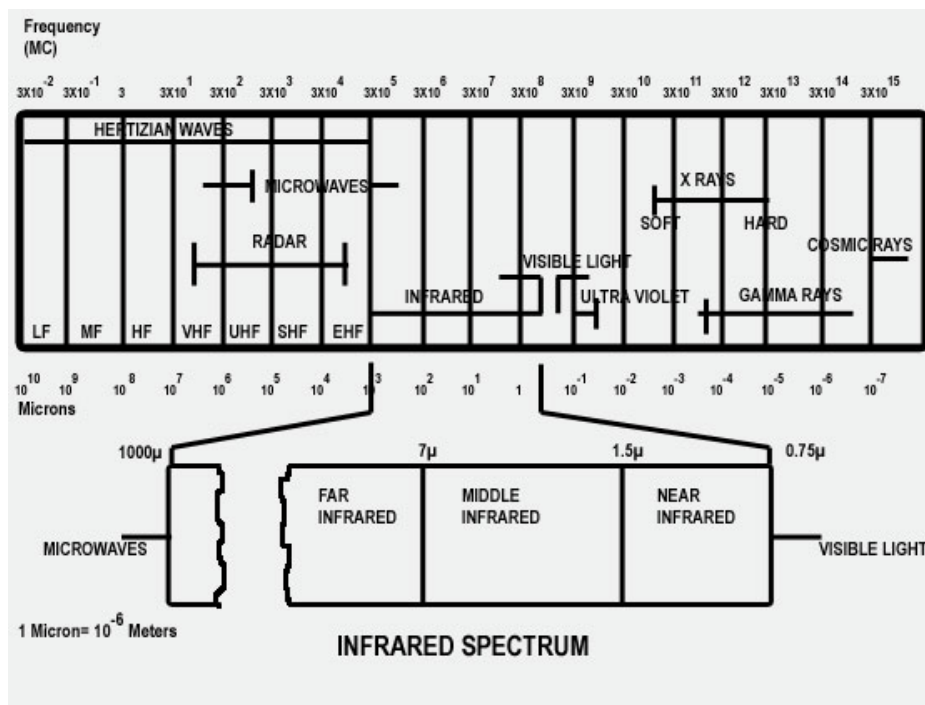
Frequency
(MC)

$3X10^{-2}$ $3X10^{-1}$ 3 $3X10^{1}$ $3X10^{2}$ $3X10^{3}$ $3X10^{4}$ $3X10^{5}$ $3X10^{6}$ $3X10^{7}$ $3X10^{8}$ $3X10^{9}$ $3X10^{10}$ $3X10^{11}$ $3X10^{12}$ $3X10^{13}$ $3X10^{14}$ $3X10^{15}$

HERTIZIAN WAVES

MICROWAVES

X RAYS

SOFT HARD

RADAR

COSMIC RAYS

VISIBLE LIGHT

INFRARED

ULTRA VIOLET

GAMMA RAYS

LF MF HF VHF UHF SHF EHF

$10^{10}$ $10^{9}$ $10^{8}$ $10^{7}$ $10^{6}$ $10^{5}$ $10^{4}$ $10^{3}$ $10^{2}$ $10^{1}$ 1 $10^{-1}$ $10^{-2}$ $10^{-3}$ $10^{-4}$ $10^{-5}$ $10^{-6}$ $10^{-7}$
Microns

1000µ 7µ 1.5µ 0.75µ

FAR INFRARED

MIDDLE INFRARED

NEAR INFRARED

MICROWAVES

VISIBLE LIGHT

1 Micron= $10^{-6}$ Meters

INFRARED SPECTRUM